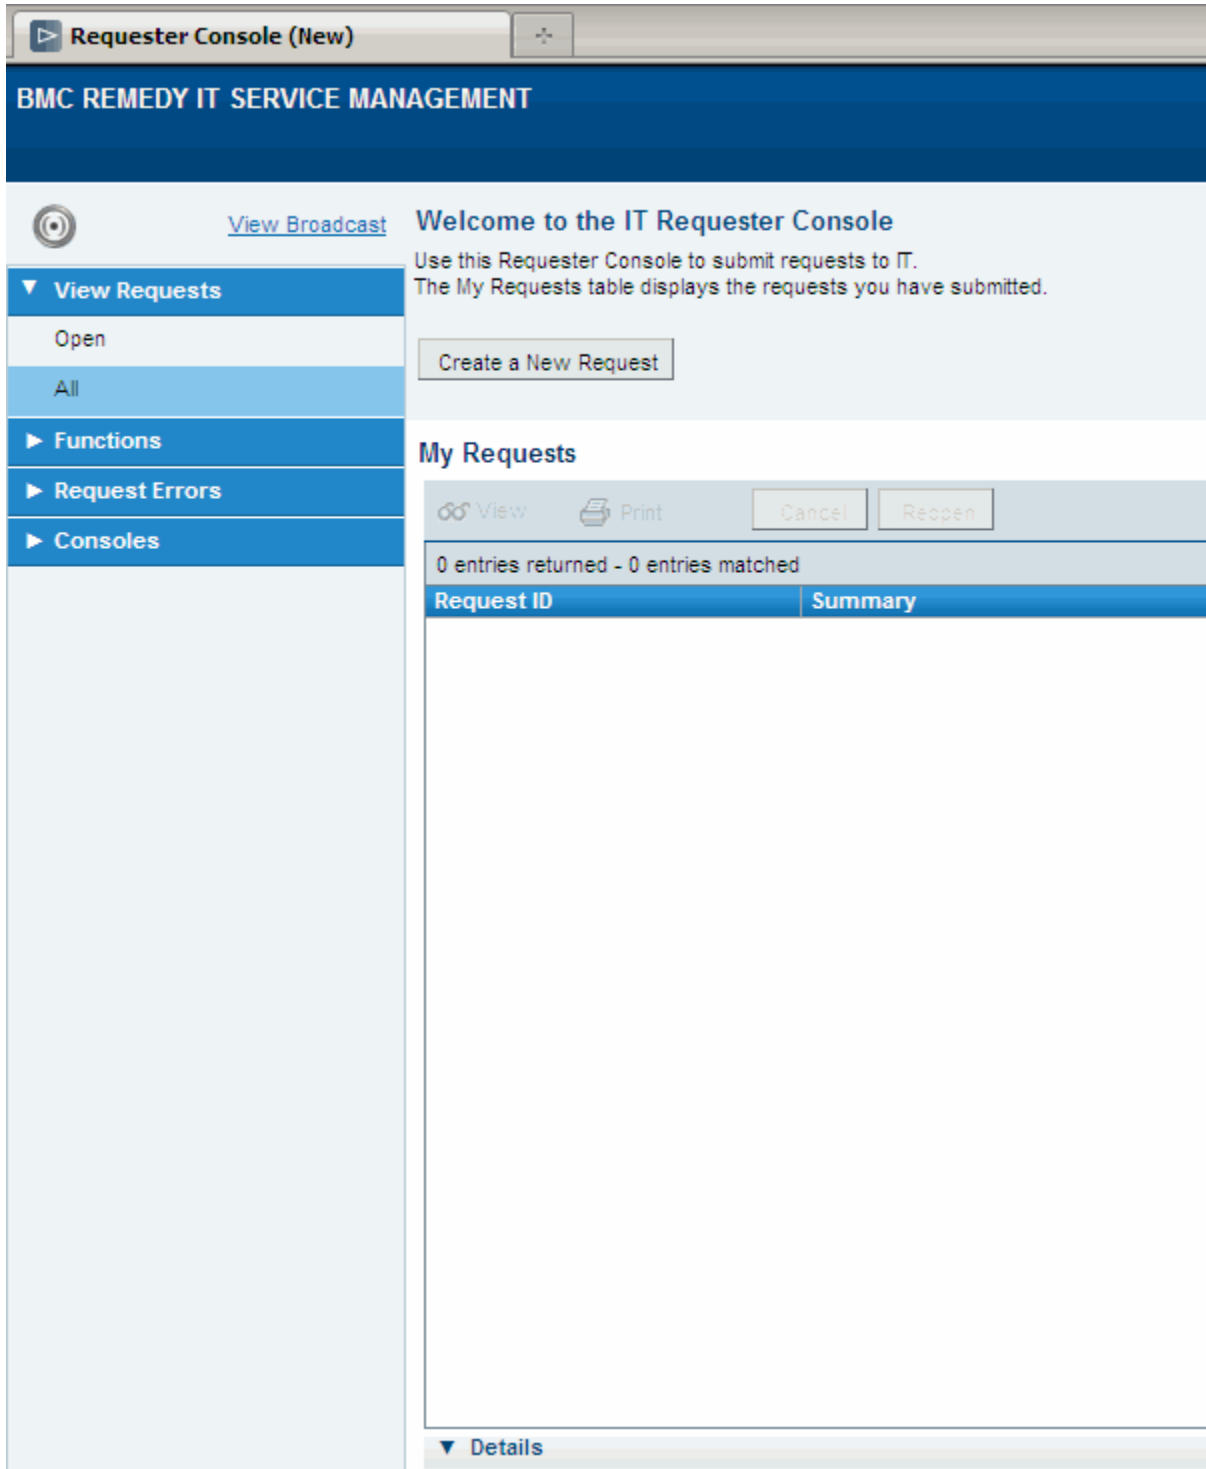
Requester Console (New)

BMC REMEDY IT SERVICE MANAGEMENT

View Broadcast

View Requests

Open

All

Functions

Request Errors

Consoles

Welcome to the IT Requester Console

Use this Requester Console to submit requests to IT. The My Requests table displays the requests you have submitted.

Create a New Request

My Requests

View Print Cancel Reopen

0 entries returned - 0 entries matched

| Request ID | Summary |
|---|---|

Details